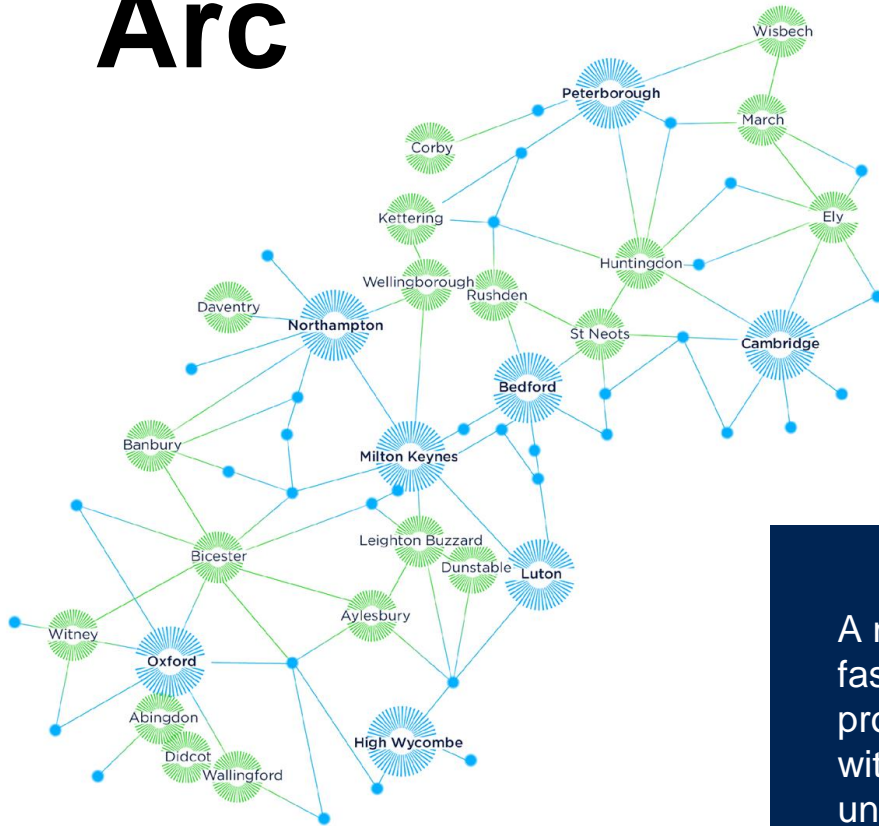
Arc

Wisbech
Peterborough
March
Corby
Ely
Kettering
Huntingdon
Wellingborough
Rushden
Daventry
Northampton
St Neots
Cambridge
Bedford
Banbury
Milton Keynes
Bicester
Leighton Buzzard
Dunstable
Luton
Aylesbury
Witney
Oxford
Abingdon
High Wycombe
Didcot
Wallingford

A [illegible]
fas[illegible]
pro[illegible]
wit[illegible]
un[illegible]